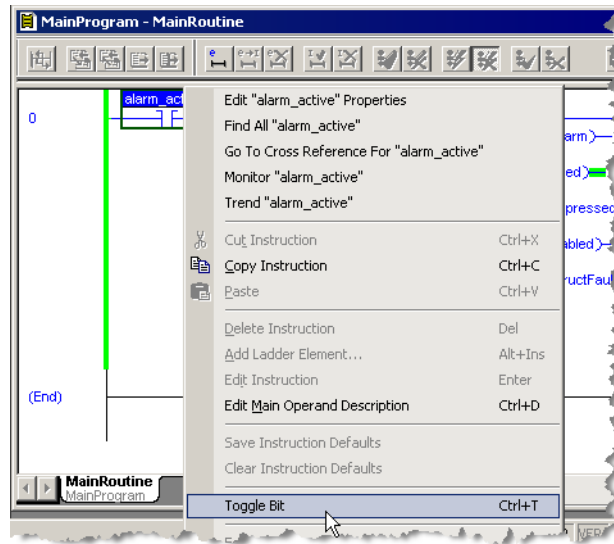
MainProgram - MainRoutine

0

alarm_act

(End)

Edit "alarm_active" Properties
Find All "alarm_active"
Go To Cross Reference For "alarm_active"
Monitor "alarm_active"
Trend "alarm_active"

| | |
|---|---|
| Cut Instruction | Ctrl+X |
| Copy Instruction | Ctrl+C |
| Paste | Ctrl+V |
| Delete Instruction | Del |
| Add Ladder Element... | Alt+Ins |
| Edit Instruction | Enter |
| Edit Main Operand Description | Ctrl+D |
| Save Instruction Defaults | |
| Clear Instruction Defaults | |
| Toggle Bit | Ctrl+T |

arm)
led)
pressed
abled)
ructFau

MainRoutine
MainProgram